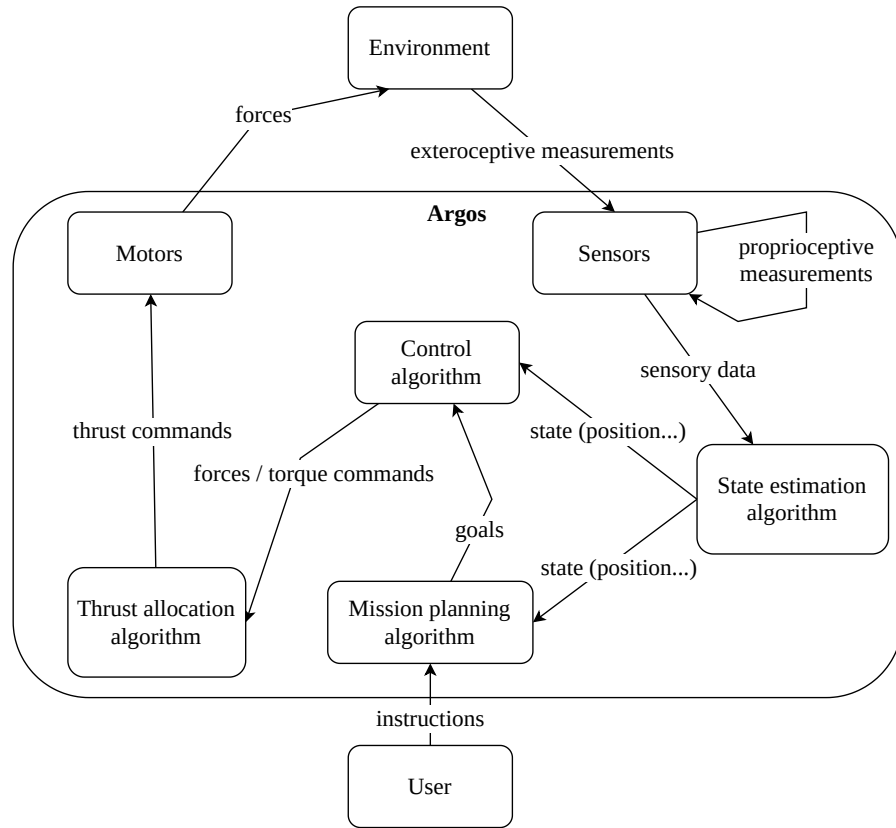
Environment

forces

exteroceptive measurements

Argos

Motors

Sensors

proprioceptive measurements

Control algorithm

sensory data

thrust commands

state (position...)

forces / torque commands

State estimation algorithm

goals

state (position...)

Thrust allocation algorithm

Mission planning algorithm

instructions

User